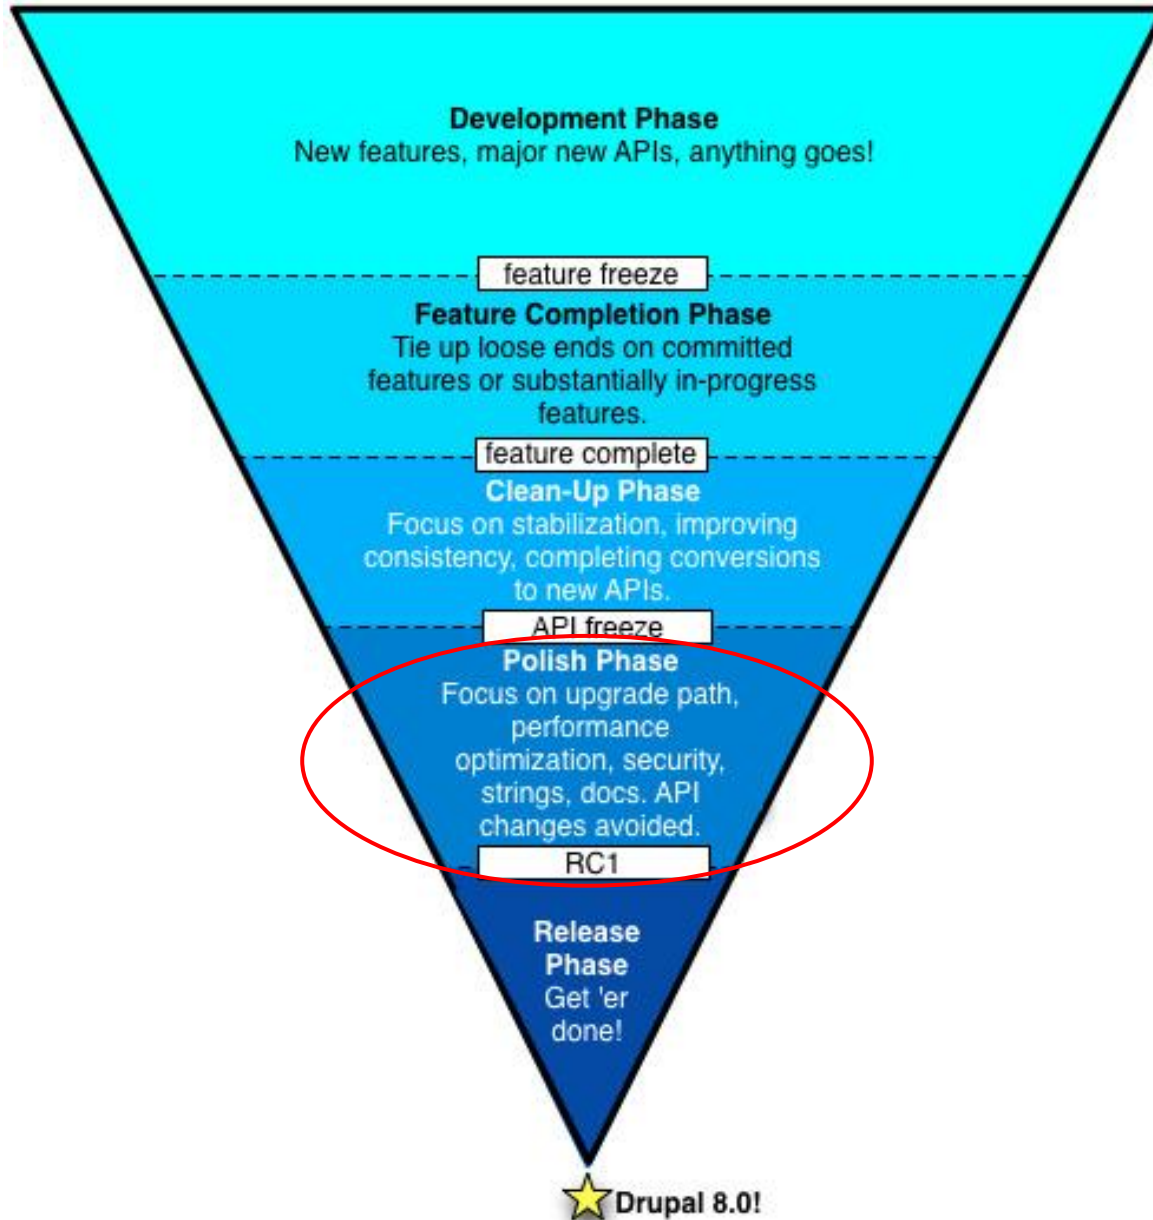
Development Phase
New features, major new APIs, anything goes!

feature freeze

Feature Completion Phase
Tie up loose ends on committed features or substantially in-progress features.

feature complete

Clean-Up Phase
Focus on stabilization, improving consistency, completing conversions to new APIs.

API freeze

Polish Phase
Focus on upgrade path, performance optimization, security, strings, docs. API changes avoided.

RC1

Release Phase
Get 'er done!

Drupal 8.0!